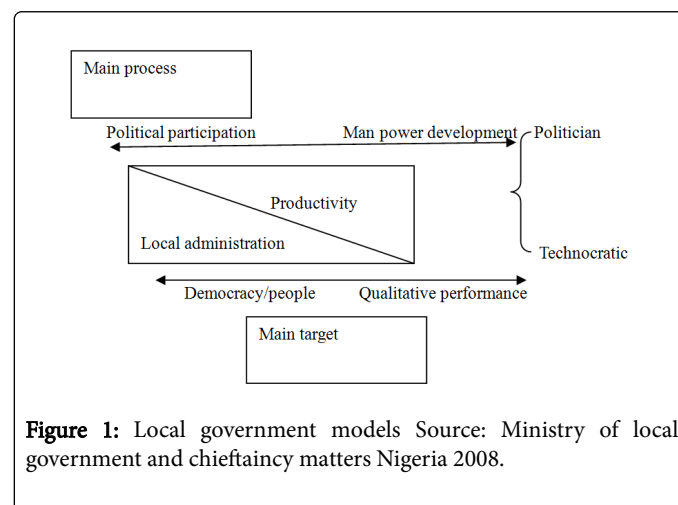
Main process

Political participation

Man power development

Politician

Productivity

Local administration

Technocratic

Democracy/people

Qualitative performance

Main target

Figure 1: Local government models Source: Ministry of local government and chieftaincy matters Nigeria 2008.